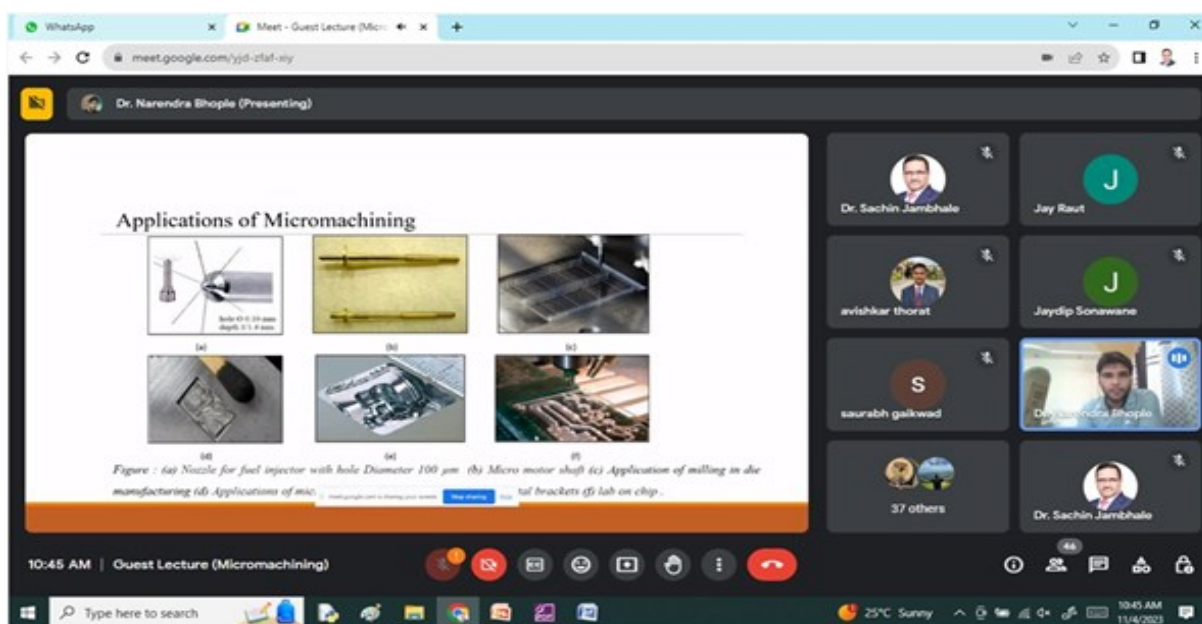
WhatsApp
Meet - Guest Lecture (Micro
meet.google.com/yjd-zfaf-xiy

Dr. Narendra Bhople (Presenting)

Applications of Micromachining

hole Ø 0.10 mm
depth 0.5 mm

(a) (b) (c)
(d) (e) (f)

Figure : (a) Nozzle for fuel injector with hole Diameter 100 μm (b) Micro motor shaft (c) Application of milling in die manufacturing (d) Applications of mic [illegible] tal brackets (f) lab on chip .

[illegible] Stop sharing Hide

Dr. Sachin Jambhale
J
Jay Raut
avishkar thorat
J
Jaydip Sonawane
S
saurabh gaikwad
Dr. Narendra Bhople
37 others
Dr. Sachin Jambhale

10:45 AM | Guest Lecture (Micromachining)

46

Type here to search
25°C Sunny
10:45 AM
11/4/2023